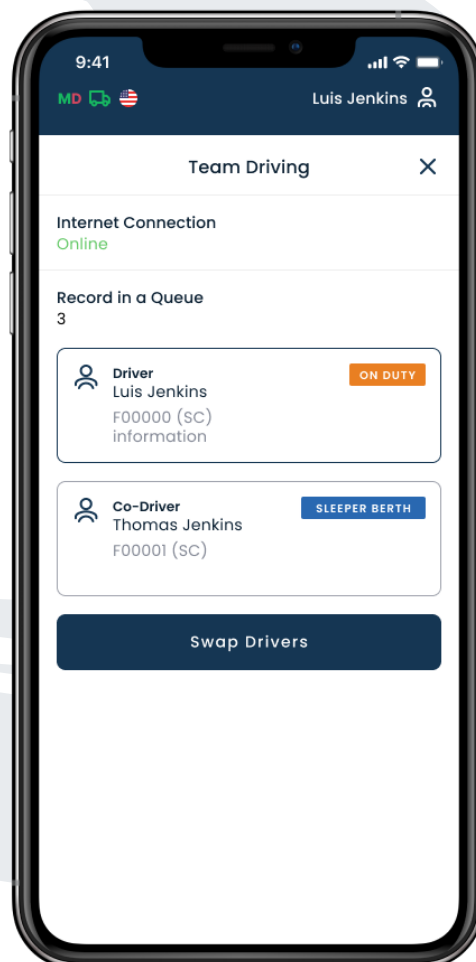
9:41

MD

Luis Jenkins

Team Driving

Internet Connection
Online

Record in a Queue
3

Driver
Luis Jenkins
F00000 (SC)
information

ON DUTY

Co-Driver
Thomas Jenkins
F00001 (SC)

SLEEPER BERTH

Swap Drivers